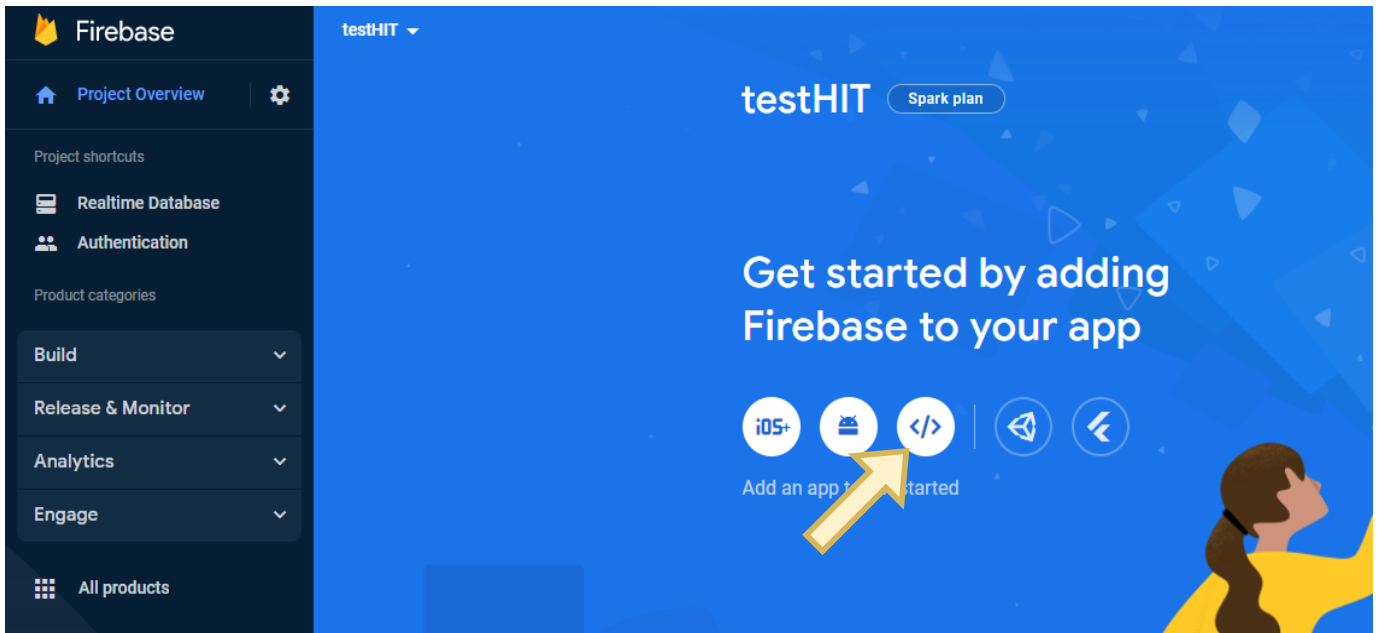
Firebase

Project Overview

Project shortcuts

Realtime Database

Authentication

Product categories

Build

Release & Monitor

Analytics

Engage

All products

testHIT

testHIT Spark plan

Get started by adding Firebase to your app

iOS+

</>

Add an app t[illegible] started